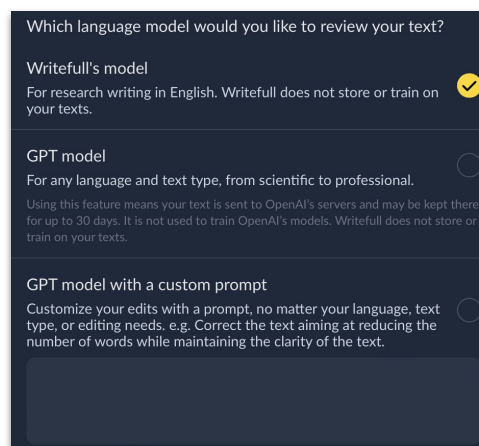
Which language model would you like to review your text?

Writefull's model
For research writing in English. Writefull does not store or train on your texts.

GPT model
For any language and text type, from scientific to professional.

Using this feature means your text is sent to OpenAI's servers and may be kept there for up to 30 days. It is not used to train OpenAI's models. Writefull does not store or train on your texts.

GPT model with a custom prompt
Customize your edits with a prompt, no matter your language, text type, or editing needs. e.g. Correct the text aiming at reducing the number of words while maintaining the clarity of the text.